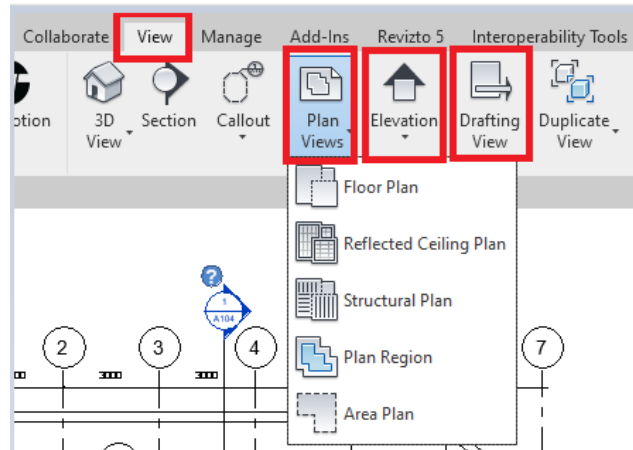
Collaborate View Manage Add-Ins Revizto 5 Interoperability Tools

otion 3D View Section Callout Plan Views Elevation Drafting View Duplicate View

Floor Plan
Reflected Ceiling Plan
Structural Plan
Plan Region
Area Plan

1
A104

2 3 4 7